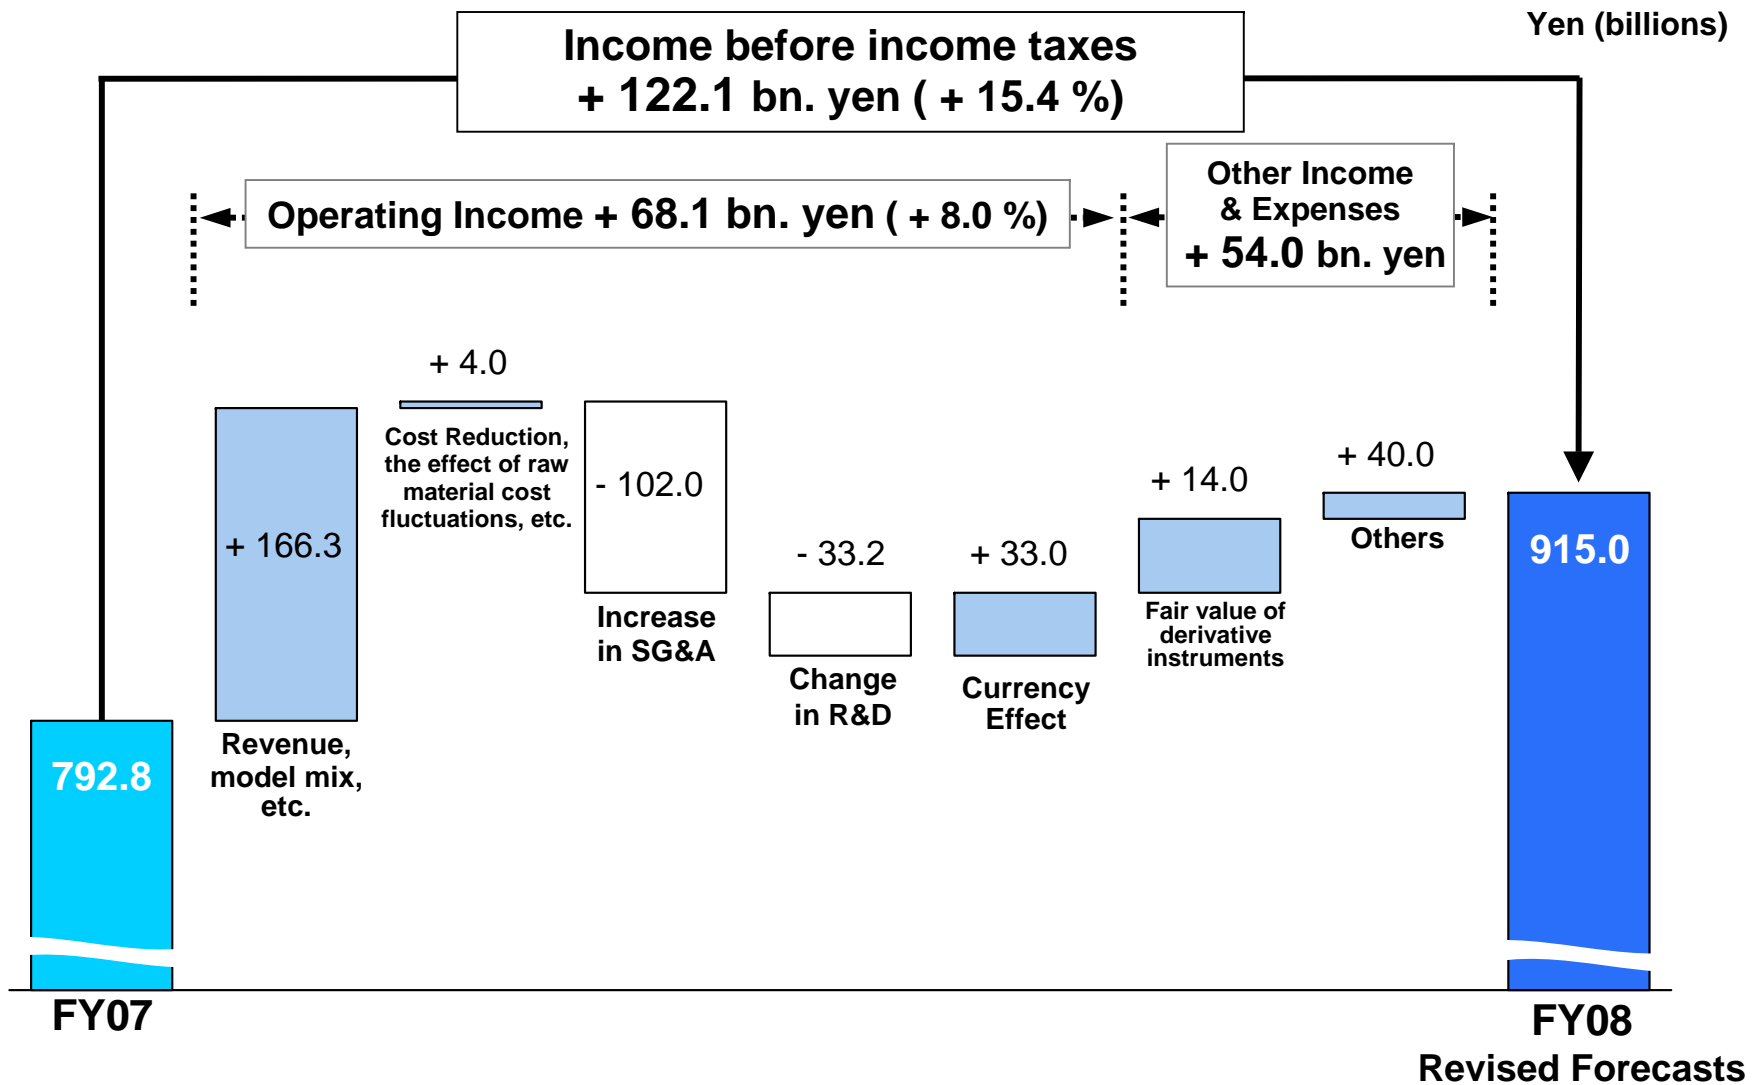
Yen (billions)

Income before income taxes
+ 122.1 bn. yen ( + 15.4 %)

Operating Income + 68.1 bn. yen ( + 8.0 %)

Other Income & Expenses
+ 54.0 bn. yen

792.8

+ 166.3

Revenue, model mix, etc.

+ 4.0

Cost Reduction, the effect of raw material cost fluctuations, etc.

- 102.0

Increase in SG&A

- 33.2

Change in R&D

+ 33.0

Currency Effect

+ 14.0

Fair value of derivative instruments

+ 40.0

Others

915.0

FY07

FY08
Revised Forecasts